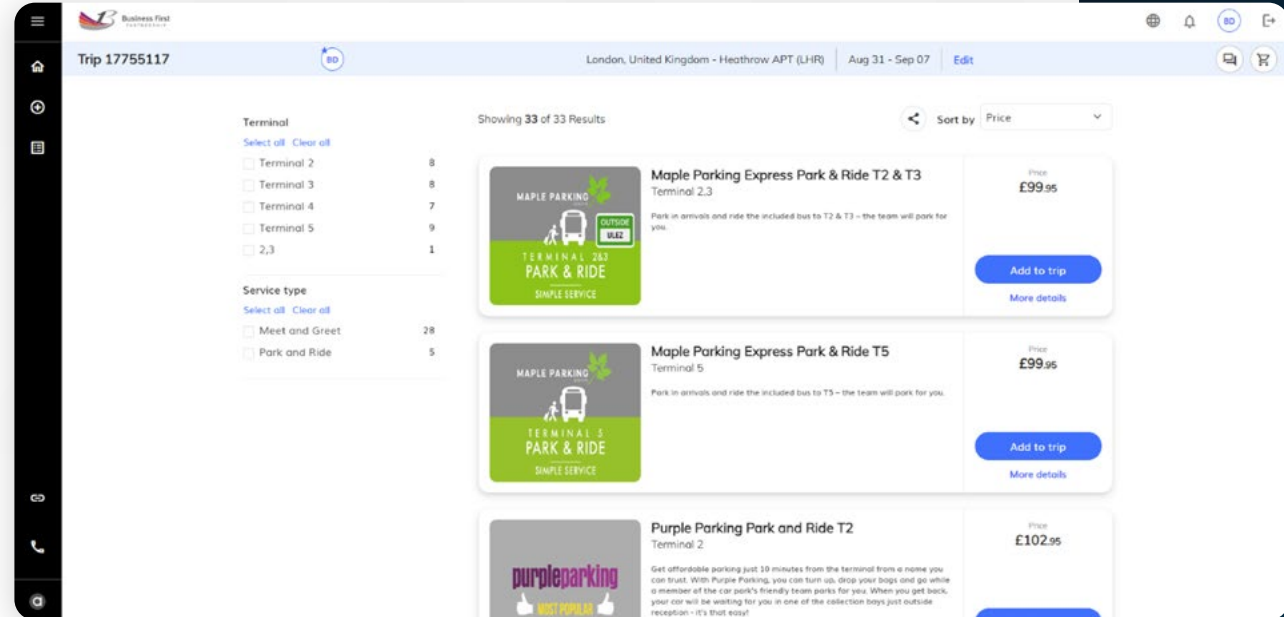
Business First

BD

Trip 17755117

BD

London, United Kingdom - Heathrow APT (LHR) | Aug 31 - Sep 07 | Edit

Terminal
Select all Clear all
Terminal 2 8
Terminal 3 8
Terminal 4 7
Terminal 5 9
2,3 1

Service type
Select all Clear all
Meet and Greet 28
Park and Ride 5

Showing 33 of 33 Results

Sort by Price

MAPLE PARKING
OUTSIDE ULEZ
TERMINAL 2&3
PARK & RIDE
SIMPLE SERVICE

Maple Parking Express Park & Ride T2 & T3
Terminal 2,3
Park in arrivals and ride the included bus to T2 & T3 – the team will park for you.

Price
£99.95
Add to trip
More details

MAPLE PARKING
TERMINAL 5
PARK & RIDE
SIMPLE SERVICE

Maple Parking Express Park & Ride T5
Terminal 5
Park in arrivals and ride the included bus to T5 – the team will park for you.

Price
£99.95
Add to trip
More details

purpleparking
MOST POPULAR

Purple Parking Park and Ride T2
Terminal 2
Get affordable parking just 10 minutes from the terminal from a name you can trust. With Purple Parking, you can turn up, drop your bags and go while a member of the car park's friendly team parks for you. When you get back, your car will be waiting for you in one of the collection bays just outside reception - it's that easy!

Price
£102.95